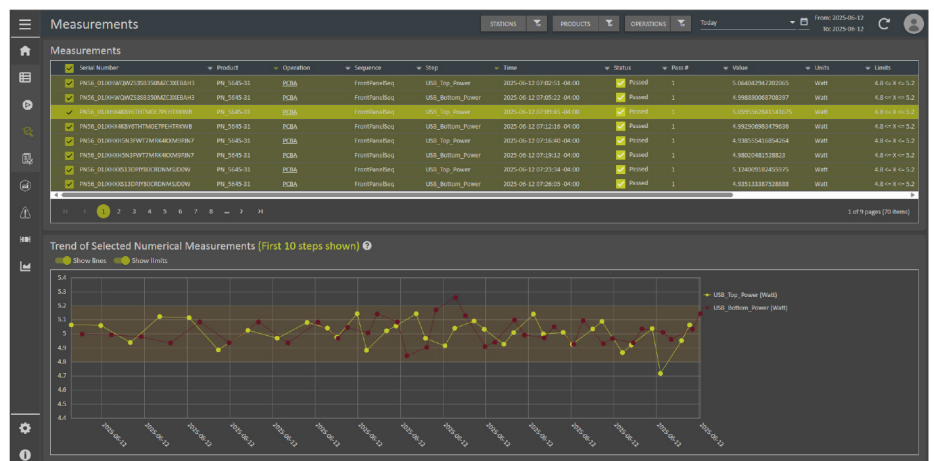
Measurements

STATIONS PRODUCTS OPERATIONS Today From: 2025-06-12 To: 2025-06-12

Measurements

| Serial Number | Product | Operation | Sequence | Step | Time | Status | Pass # | Value | Units | Limits |
|---|---|---|---|---|---|---|---|---|---|---|
| PN56_01XXWQWZ5B8350MZC3XEBAH3 | PN_5645-31 | PCBA | FrontPanelSeq | USB_Top_Power | 2025-06-12 07:02:51 -04:00 | Passed | 1 | 5.064042942202065 | Watt | 4.8 <= X <= 5.2 |
| PN56_01XXWQWZ5B8350MZC3XEBAH3 | PN_5645-31 | PCBA | FrontPanelSeq | USB_Bottom_Power | 2025-06-12 07:05:22 -04:00 | Passed | 1 | 4.998800068708397 | Watt | 4.8 <= X <= 5.2 |
| PN56_01XXHMKBW9THTM0EPEHTRXWB | PN_5645-31 | PCBA | FrontPanelSeq | USB_Top_Power | 2025-06-12 07:09:45 -04:00 | Passed | 1 | 5.059556284538575 | Watt | 4.8 <= X <= 5.2 |
| PN56_01XXHMKBW9THTM0EPEHTRXWB | PN_5645-31 | PCBA | FrontPanelSeq | USB_Bottom_Power | 2025-06-12 07:12:16 -04:00 | Passed | 1 | 4.992906983479636 | Watt | 4.8 <= X <= 5.2 |
| PN56_01XXHXN5N3FWT7MXK4KXM9F8N7 | PN_5645-31 | PCBA | FrontPanelSeq | USB_Top_Power | 2025-06-12 07:16:40 -04:00 | Passed | 1 | 4.938555416854264 | Watt | 4.8 <= X <= 5.2 |
| PN56_01XXHXN5N3FWT7MXK4KXM9F8N7 | PN_5645-31 | PCBA | FrontPanelSeq | USB_Bottom_Power | 2025-06-12 07:19:12 -04:00 | Passed | 1 | 4.98020481528823 | Watt | 4.8 <= X <= 5.2 |
| PN56_01XXHXXS133D9PY8XCRDWMSJD0W | PN_5645-31 | PCBA | FrontPanelSeq | USB_Top_Power | 2025-06-12 07:23:34 -04:00 | Passed | 1 | 5.124009182455575 | Watt | 4.8 <= X <= 5.2 |
| PN56_01XXHXXS133D9PY8XCRDWMSJD0W | PN_5645-31 | PCBA | FrontPanelSeq | USB_Bottom_Power | 2025-06-12 07:26:05 -04:00 | Passed | 1 | 4.935133387528888 | Watt | 4.8 <= X <= 5.2 |

1 2 3 4 5 6 7 8 ... 9 »

1 of 9 pages (70 items)

Trend of Selected Numerical Measurements (First 10 steps shown)

Show lines Show limits

5.4 5.3 5.2 5.1 5 4.9 4.8 4.7 4.6 4.5 4.4

USB_Top_Power (Watt)
USB_Bottom_Power (Watt)

2025-06-12 2025-06-12 2025-06-12 2025-06-12 2025-06-12 2025-06-12 2025-06-12 2025-06-12 2025-06-12 2025-06-12 2025-06-12 2025-06-12 2025-06-12 2025-06-12 2025-06-12 2025-06-12